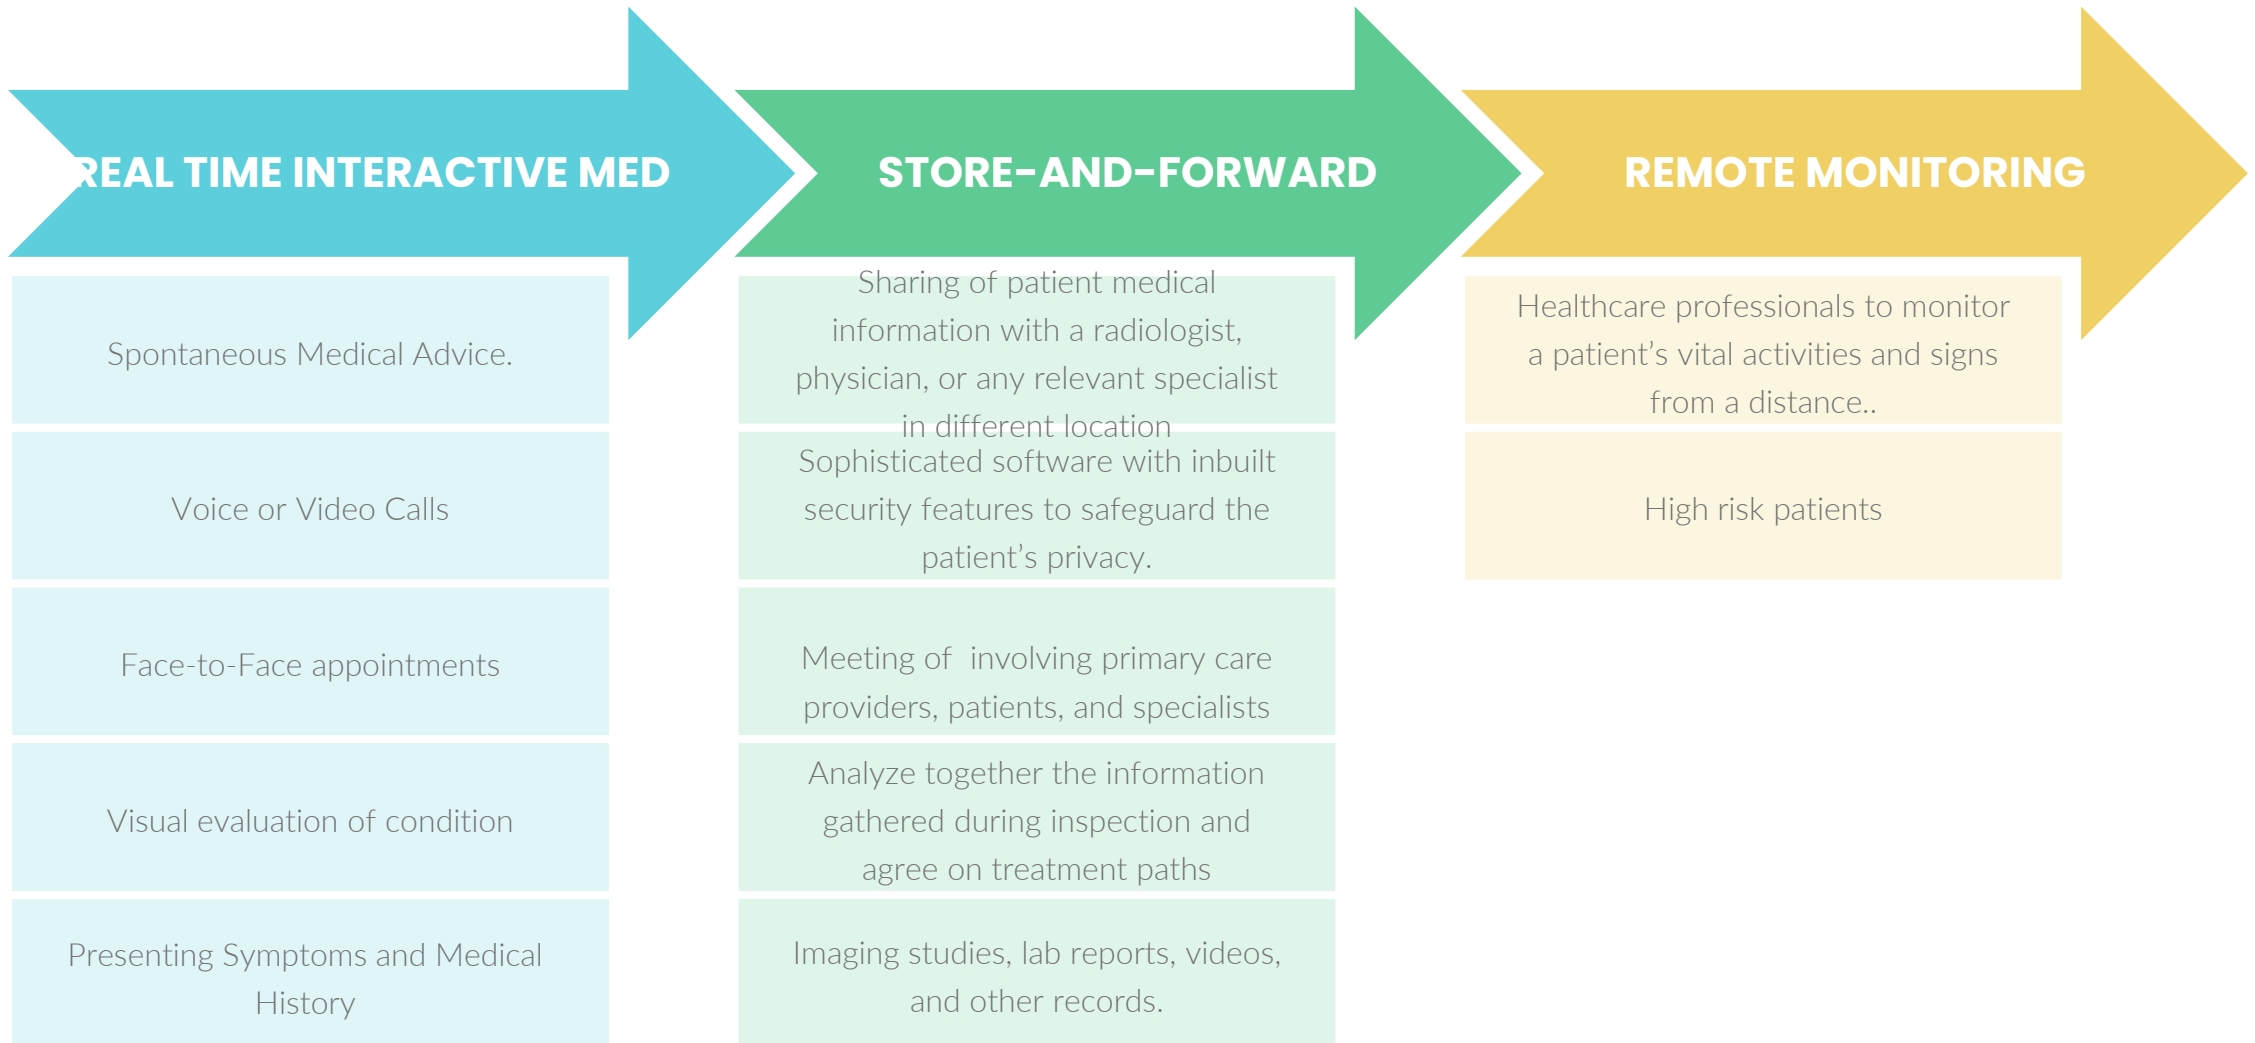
REAL TIME INTERACTIVE MED

Spontaneous Medical Advice.

Voice or Video Calls

Face-to-Face appointments

Visual evaluation of condition

Presenting Symptoms and Medical History

STORE-AND-FORWARD

Sharing of patient medical information with a radiologist, physician, or any relevant specialist in different location

Sophisticated software with inbuilt security features to safeguard the patient's privacy.

Meeting of involving primary care providers, patients, and specialists

Analyze together the information gathered during inspection and agree on treatment paths

Imaging studies, lab reports, videos, and other records.

REMOTE MONITORING

Healthcare professionals to monitor a patient's vital activities and signs from a distance..

High risk patients